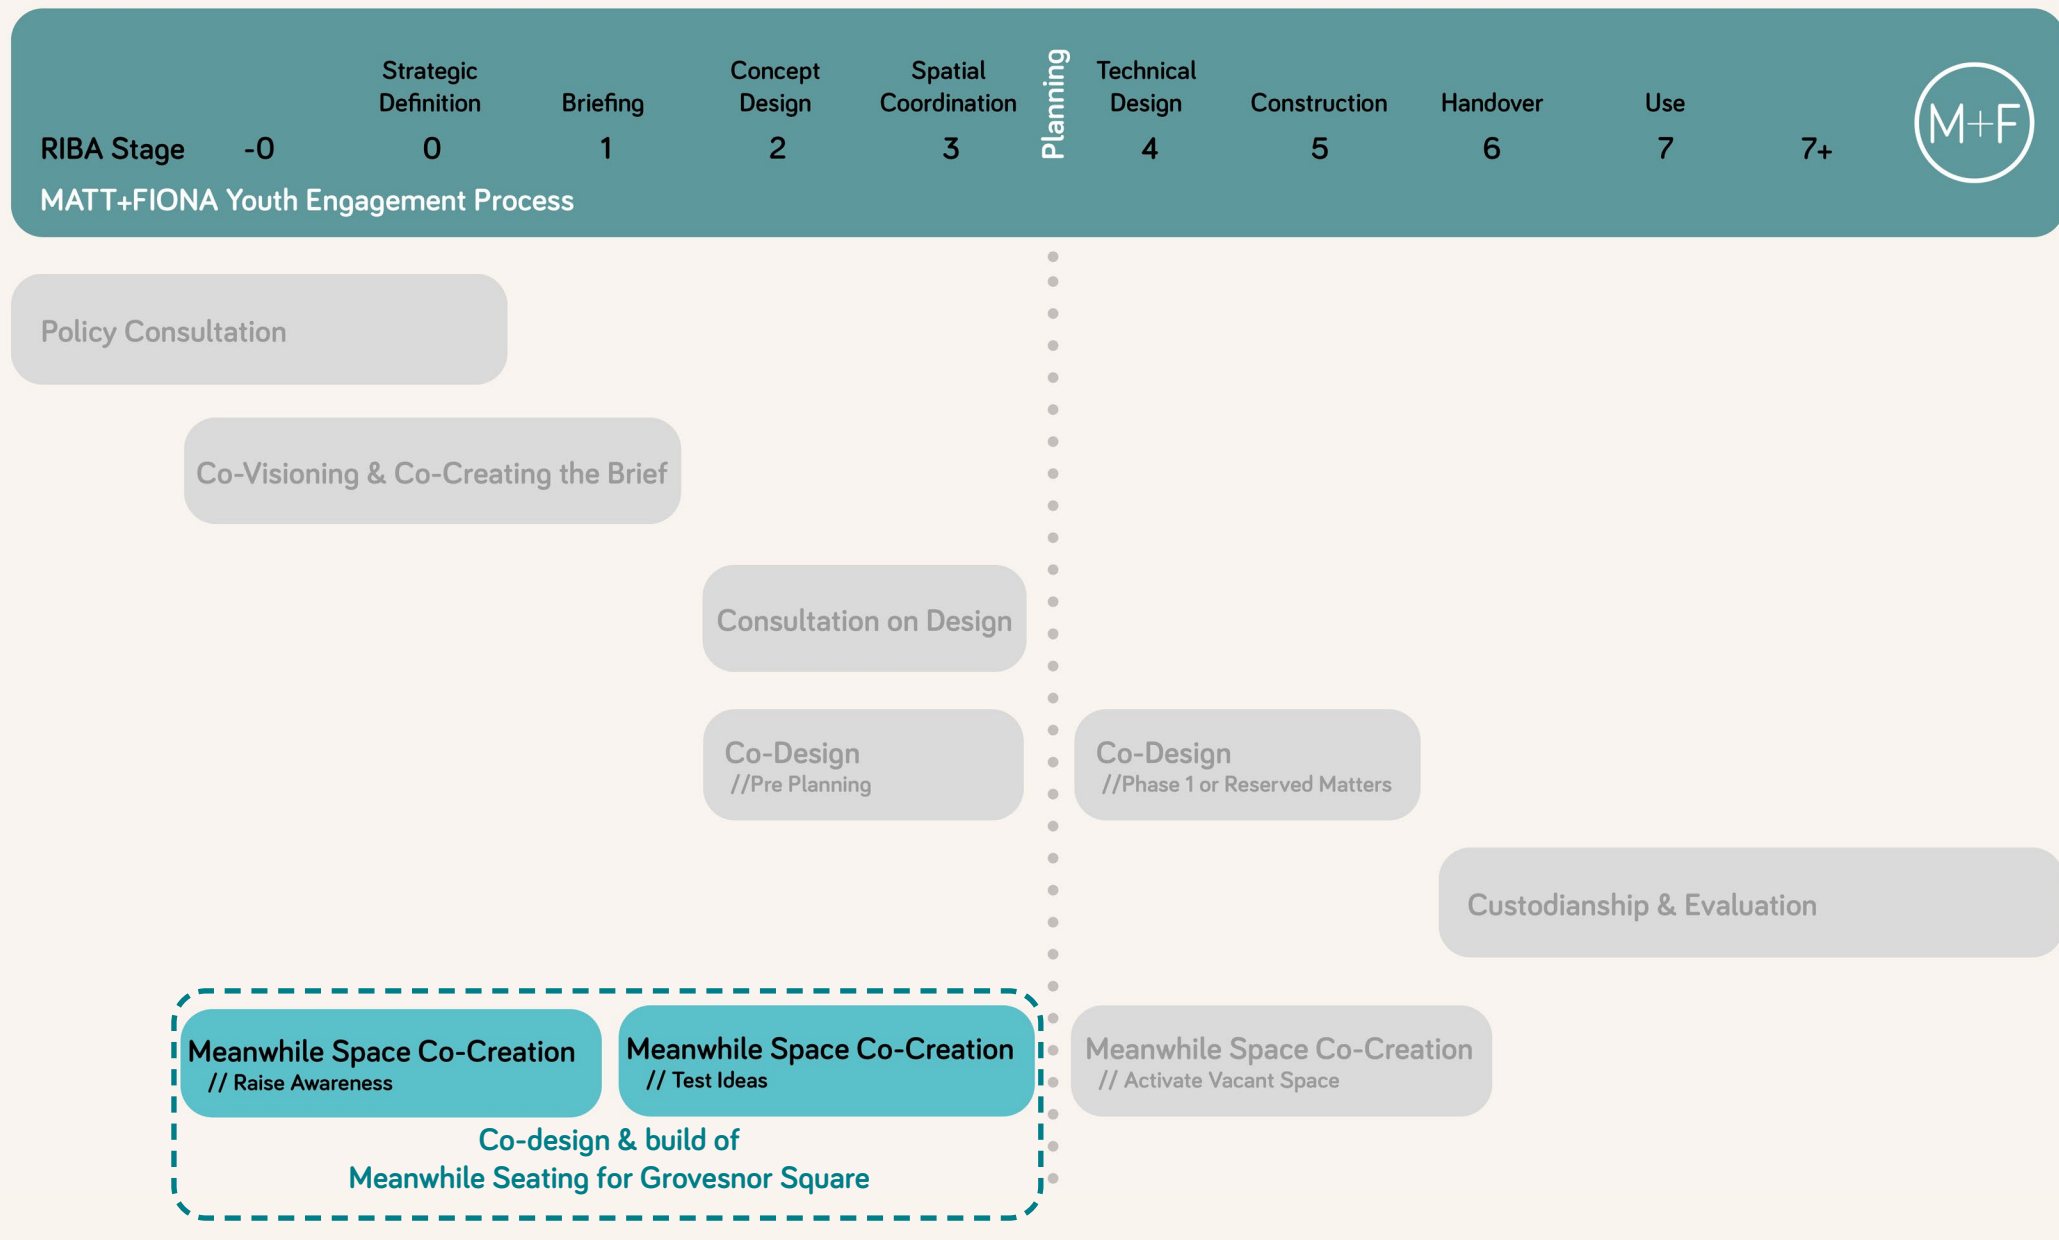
| RIBA Stage | -0 | Strategic Definition 0 | Briefing 1 | Concept Design 2 | Spatial Coordination 3 | Planning | Technical Design 4 | Construction 5 | Handover 6 | Use 7 | 7+ |
|---|---|---|---|---|---|---|---|---|---|---|---|

M+F

MATT+FIONA Youth Engagement Process

Policy Consultation

Co-Visioning & Co-Creating the Brief

Consultation on Design

Co-Design //Pre Planning

Co-Design //Phase 1 or Reserved Matters

Custodianship & Evaluation

Meanwhile Space Co-Creation // Raise Awareness

Meanwhile Space Co-Creation // Test Ideas

Meanwhile Space Co-Creation // Activate Vacant Space

Co-design & build of Meanwhile Seating for Grovesnor Square